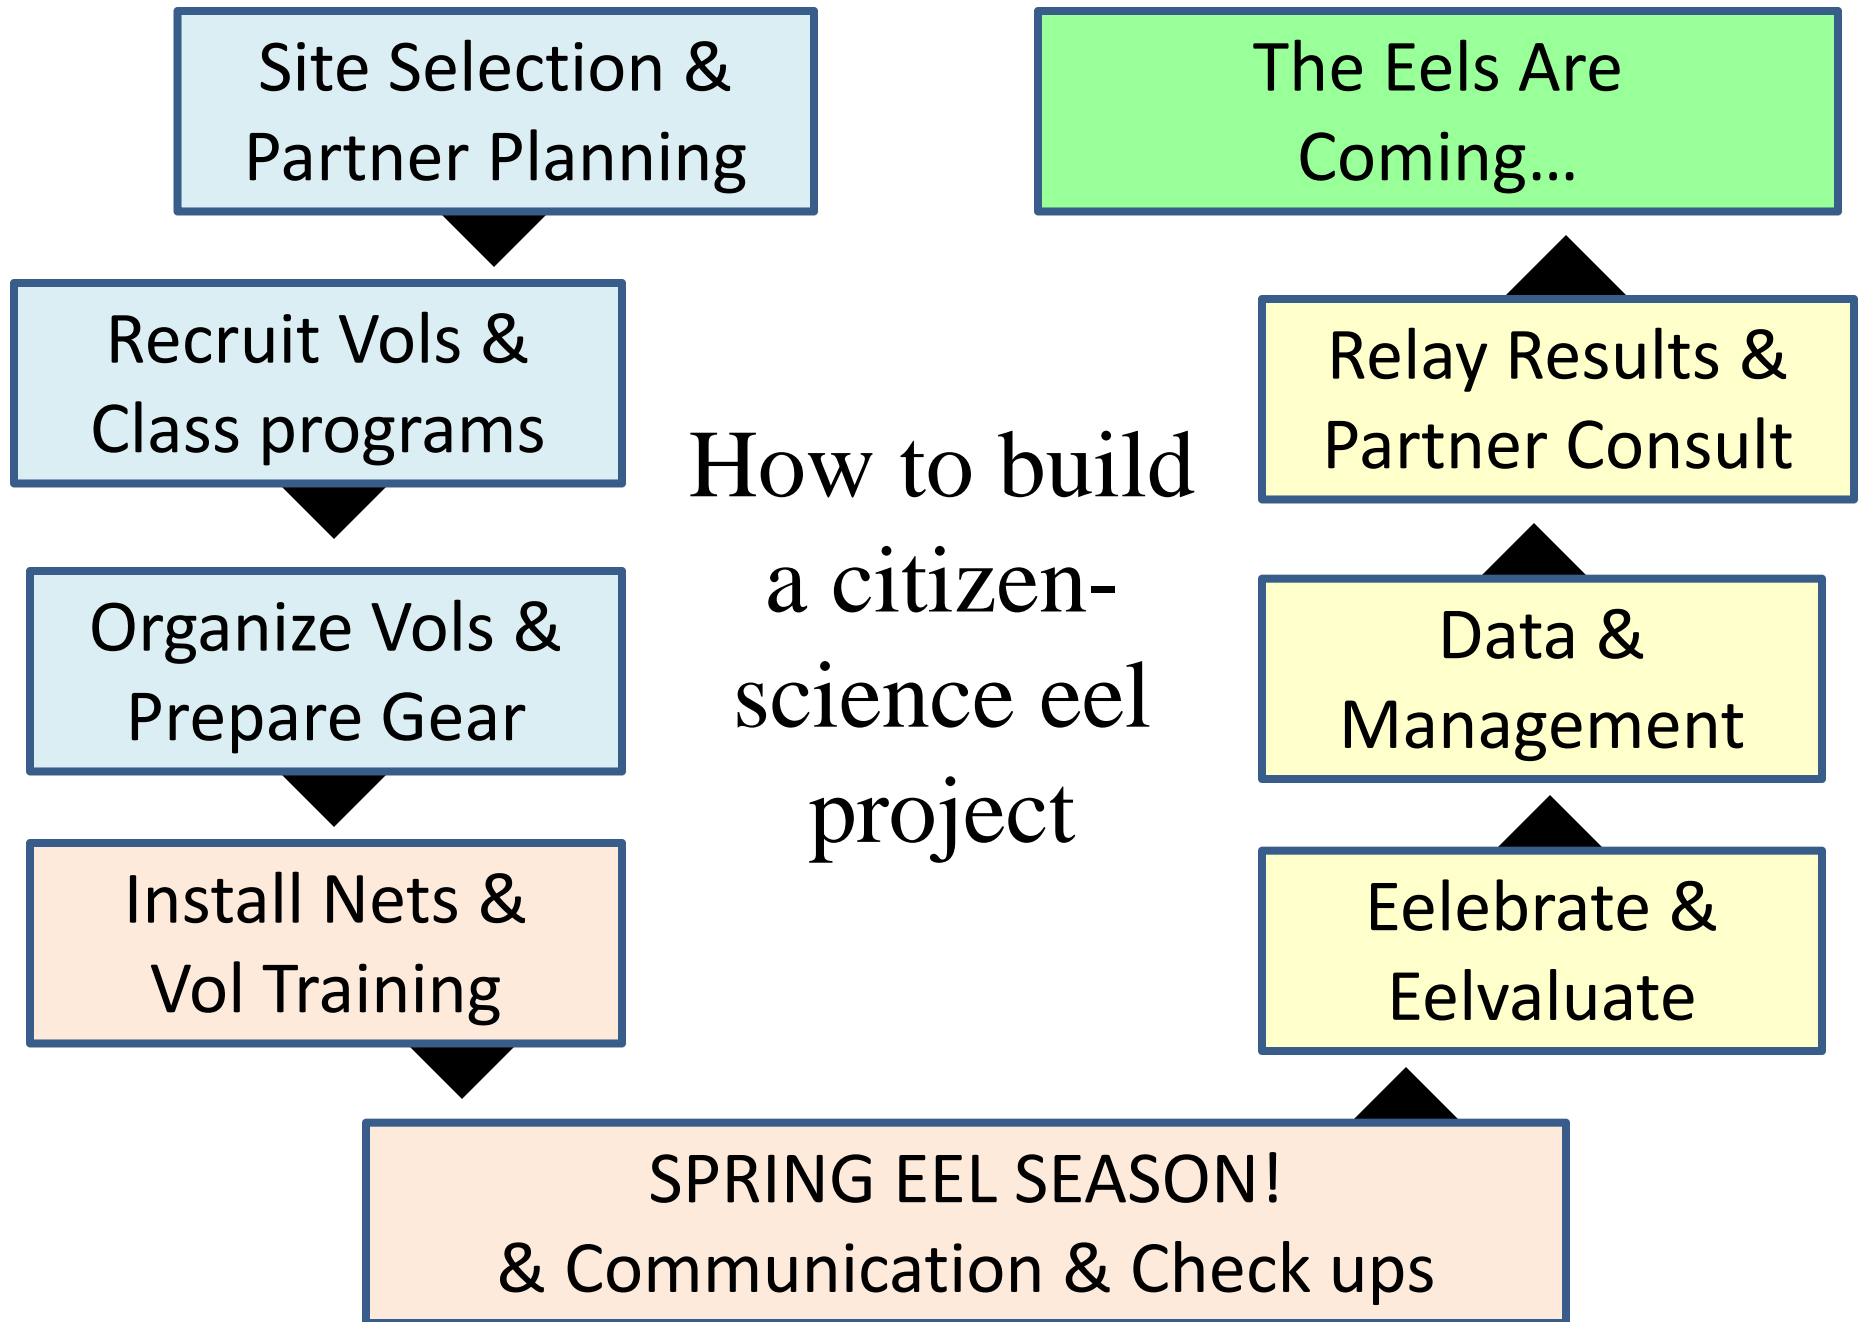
Site Selection & Partner Planning

Recruit Vols & Class programs

Organize Vols & Prepare Gear

Install Nets & Vol Training

SPRING EEL SEASON!
& Communication & Check ups

Eelebrate & Eelvaluate

Data & Management

Relay Results & Partner Consult

The Eels Are Coming…

How to build a citizen-science eel project